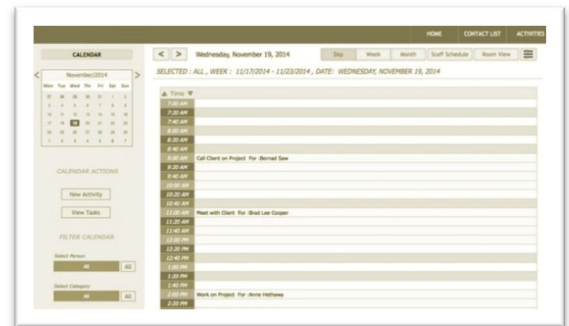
HOME CONTACT LIST ACTIVITIES

CALENDAR

November/2014

Mon Tue Wed Thr Fri Sat Sun

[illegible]

CALENDAR ACTIONS

New Activity

View Tasks

FILTER CALENDAR

Select Person

All All

Select Category

All All

< > Wednesday, November 19, 2014

Day Week Month Staff Schedule Room View

SELECTED : ALL , WEEK : 11/17/2014 - 11/23/2014 , DATE: WEDNESDAY, NOVEMBER 19, 2014

Time

7:00 AM
7:20 AM
7:40 AM
8:00 AM
8:20 AM
8:40 AM
9:00 AM Call Client on Project For :Bernad Saw
9:20 AM
9:40 AM
10:00 AM
10:20 AM
10:40 AM
11:00 AM Meet with Client For :Brad Lee Cooper
11:20 AM
11:40 AM
12:00 PM
12:20 PM
12:40 PM
1:00 PM
1:20 PM
1:40 PM
2:00 PM Work on Project For :Anne Hathawa
2:20 PM